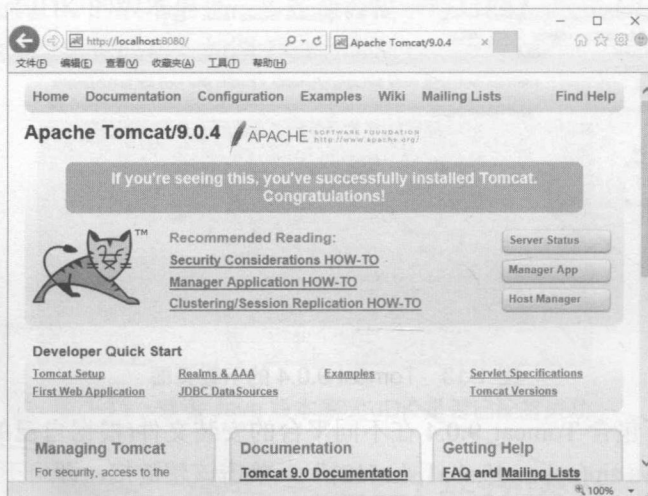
http://localhost:8080/

Apache Tomcat/9.0.4

文件(F) 编辑(E) 查看(V) 收藏夹(A) 工具(T) 帮助(H)

Home Documentation Configuration Examples Wiki Mailing Lists Find Help

Apache Tomcat/9.0.4 APACHE SOFTWARE FOUNDATION http://www.apache.org/

If you're seeing this, you've successfully installed Tomcat. Congratulations!

TM

Recommended Reading:
Security Considerations HOW-TO
Manager Application HOW-TO
Clustering/Session Replication HOW-TO

Server Status
Manager App
Host Manager

Developer Quick Start

| | | | |
|---|---|---|---|
| Tomcat Setup | Realms & AAA | Examples | Servlet Specifications |
| First Web Application | JDBC DataSources | | Tomcat Versions |

Managing Tomcat
For security, access to the

Documentation
Tomcat 9.0 Documentation

Getting Help
FAQ and Mailing Lists

100%